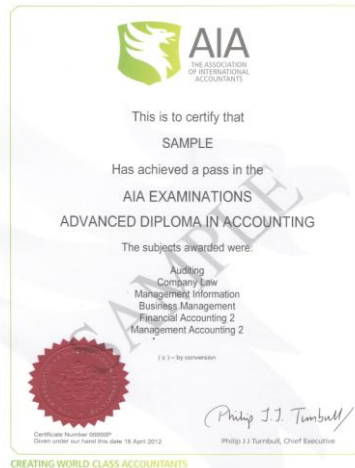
AIA
THE ASSOCIATION OF INTERNATIONAL ACCOUNTANTS

This is to certify that

SAMPLE

Has achieved a pass in the

AIA EXAMINATIONS

ADVANCED DIPLOMA IN ACCOUNTING

The subjects awarded were:

Auditing
Company Law
Management Information
Business Management
Financial Accounting 2
Management Accounting 2

( c ) = by conversion

SAMPLE

Certificate Number 00000P
Given under our hand this date 18 April 2012

Philip J.J. Turnbull
Philip J J Turnbull, Chief Executive

CREATING WORLD CLASS ACCOUNTANTS